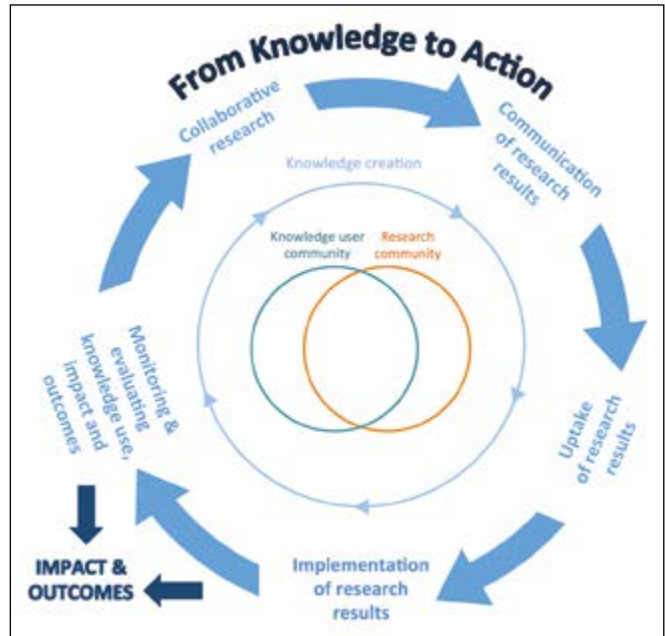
From Knowledge to Action

Collaborative research

Communication of research results

Knowledge creation

Knowledge user community

Research community

Uptake of research results

Implementation of research results

Monitoring & evaluating knowledge use, impact and outcomes

IMPACT & OUTCOMES